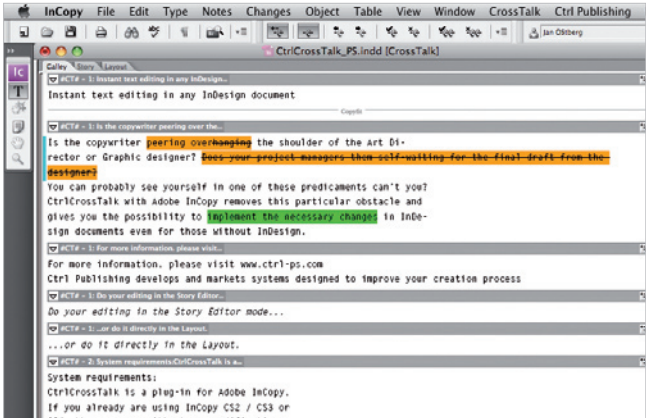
InCopy File Edit Type Notes Changes Object Table View Window CrossTalk Ctrl Publishing

Jan Olitberg

CtrlCrossTalk_PS.indd [CrossTalk]

Galley Story Layout

#CT# - 1: Instant text editing in any InDesign...

Instant text editing in any InDesign document

Copyfit

#CT# - 1: Is the copywriter peering over the...

Is the copywriter peering overhanging the shoulder of the Art Director or Graphic designer? Does your project managers them self waiting for the final draft from the designer?

You can probably see yourself in one of these predicaments can't you? CtrlCrossTalk with Adobe InCopy removes this particular obstacle and gives you the possibility to implement the necessary changes in InDesign documents even for those without InDesign.

#CT# - 1: For more information, please visit...

For more information, please visit www.ctrl-ps.com

Ctrl Publishing develops and markets systems designed to improve your creation process

#CT# - 1: Do your editing in the Story Editor...

Do your editing in the Story Editor mode...

#CT# - 1: ...or do it directly in the Layout.

...or do it directly in the Layout.

#CT# - 2: System requirements:CtrlCrossTalk is a...

System requirements:

CtrlCrossTalk is a plug-in for Adobe InCopy.

If you already are using InCopy CS2 / CS3 or